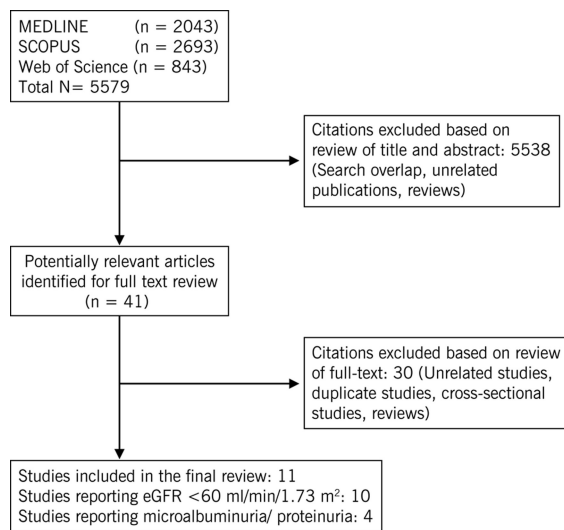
MEDLINE (n = 2043)
SCOPUS (n = 2693)
Web of Science (n = 843)
Total N= 5579

Citations excluded based on review of title and abstract: 5538 (Search overlap, unrelated publications, reviews)

Potentially relevant articles identified for full text review (n = 41)

Citations excluded based on review of full-text: 30 (Unrelated studies, duplicate studies, cross-sectional studies, reviews)

Studies included in the final review: 11
Studies reporting eGFR <60 ml/min/1.73 m$^2$: 10
Studies reporting microalbuminuria/ proteinuria: 4